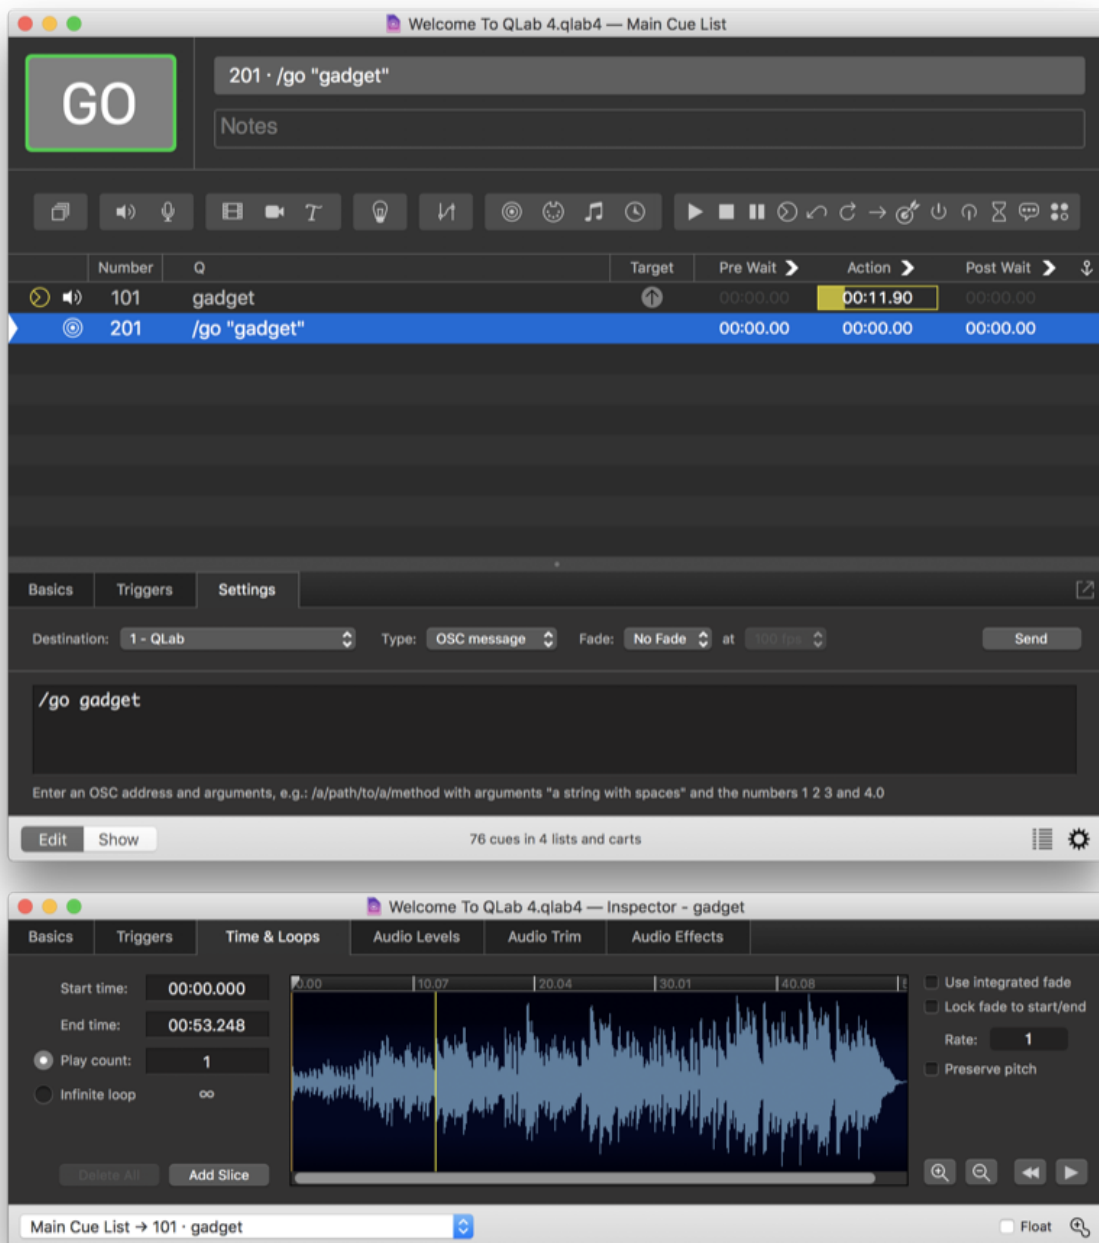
Welcome To QLab 4.qlab4 — Main Cue List

GO

201 · /go "gadget"

Notes

| | Number | Q | Target | Pre Wait | Action | Post Wait |
|---|---|---|---|---|---|---|
| | 101 | gadget | | 00:00.00 | 00:11.90 | 00:00.00 |
| | 201 | /go "gadget" | | 00:00.00 | 00:00.00 | 00:00.00 |

Basics Triggers Settings

Destination: 1 - QLab Type: OSC message Fade: No Fade at 100 fps Send

/go gadget

Enter an OSC address and arguments, e.g.: /a/path/to/a/method with arguments "a string with spaces" and the numbers 1 2 3 and 4.0

Edit Show 76 cues in 4 lists and carts

Welcome To QLab 4.qlab4 — Inspector - gadget

Basics Triggers Time & Loops Audio Levels Audio Trim Audio Effects

Start time: 00:00.000
End time: 00:53.248
Play count: 1
Infinite loop ∞

0.00 10.07 20.04 30.01 40.08

Use integrated fade
Lock fade to start/end
Rate: 1
Preserve pitch

Delete All Add Slice

Main Cue List → 101 · gadget Float